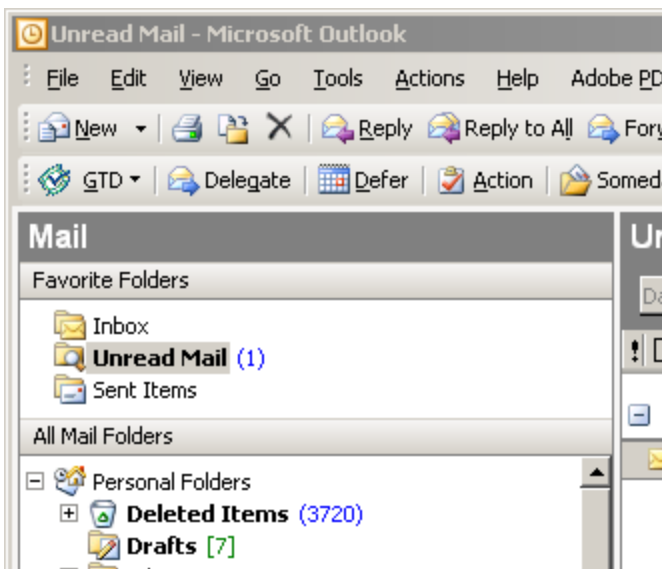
Unread Mail - Microsoft Outlook

File Edit View Go Tools Actions Help Adobe PD

New Reply Reply to All For

GTD Delegate Defer Action Somed

Mail

Favorite Folders

Inbox

Unread Mail (1)

Sent Items

All Mail Folders

Personal Folders

Deleted Items (3720)

Drafts [7]

Ur

Da

! D